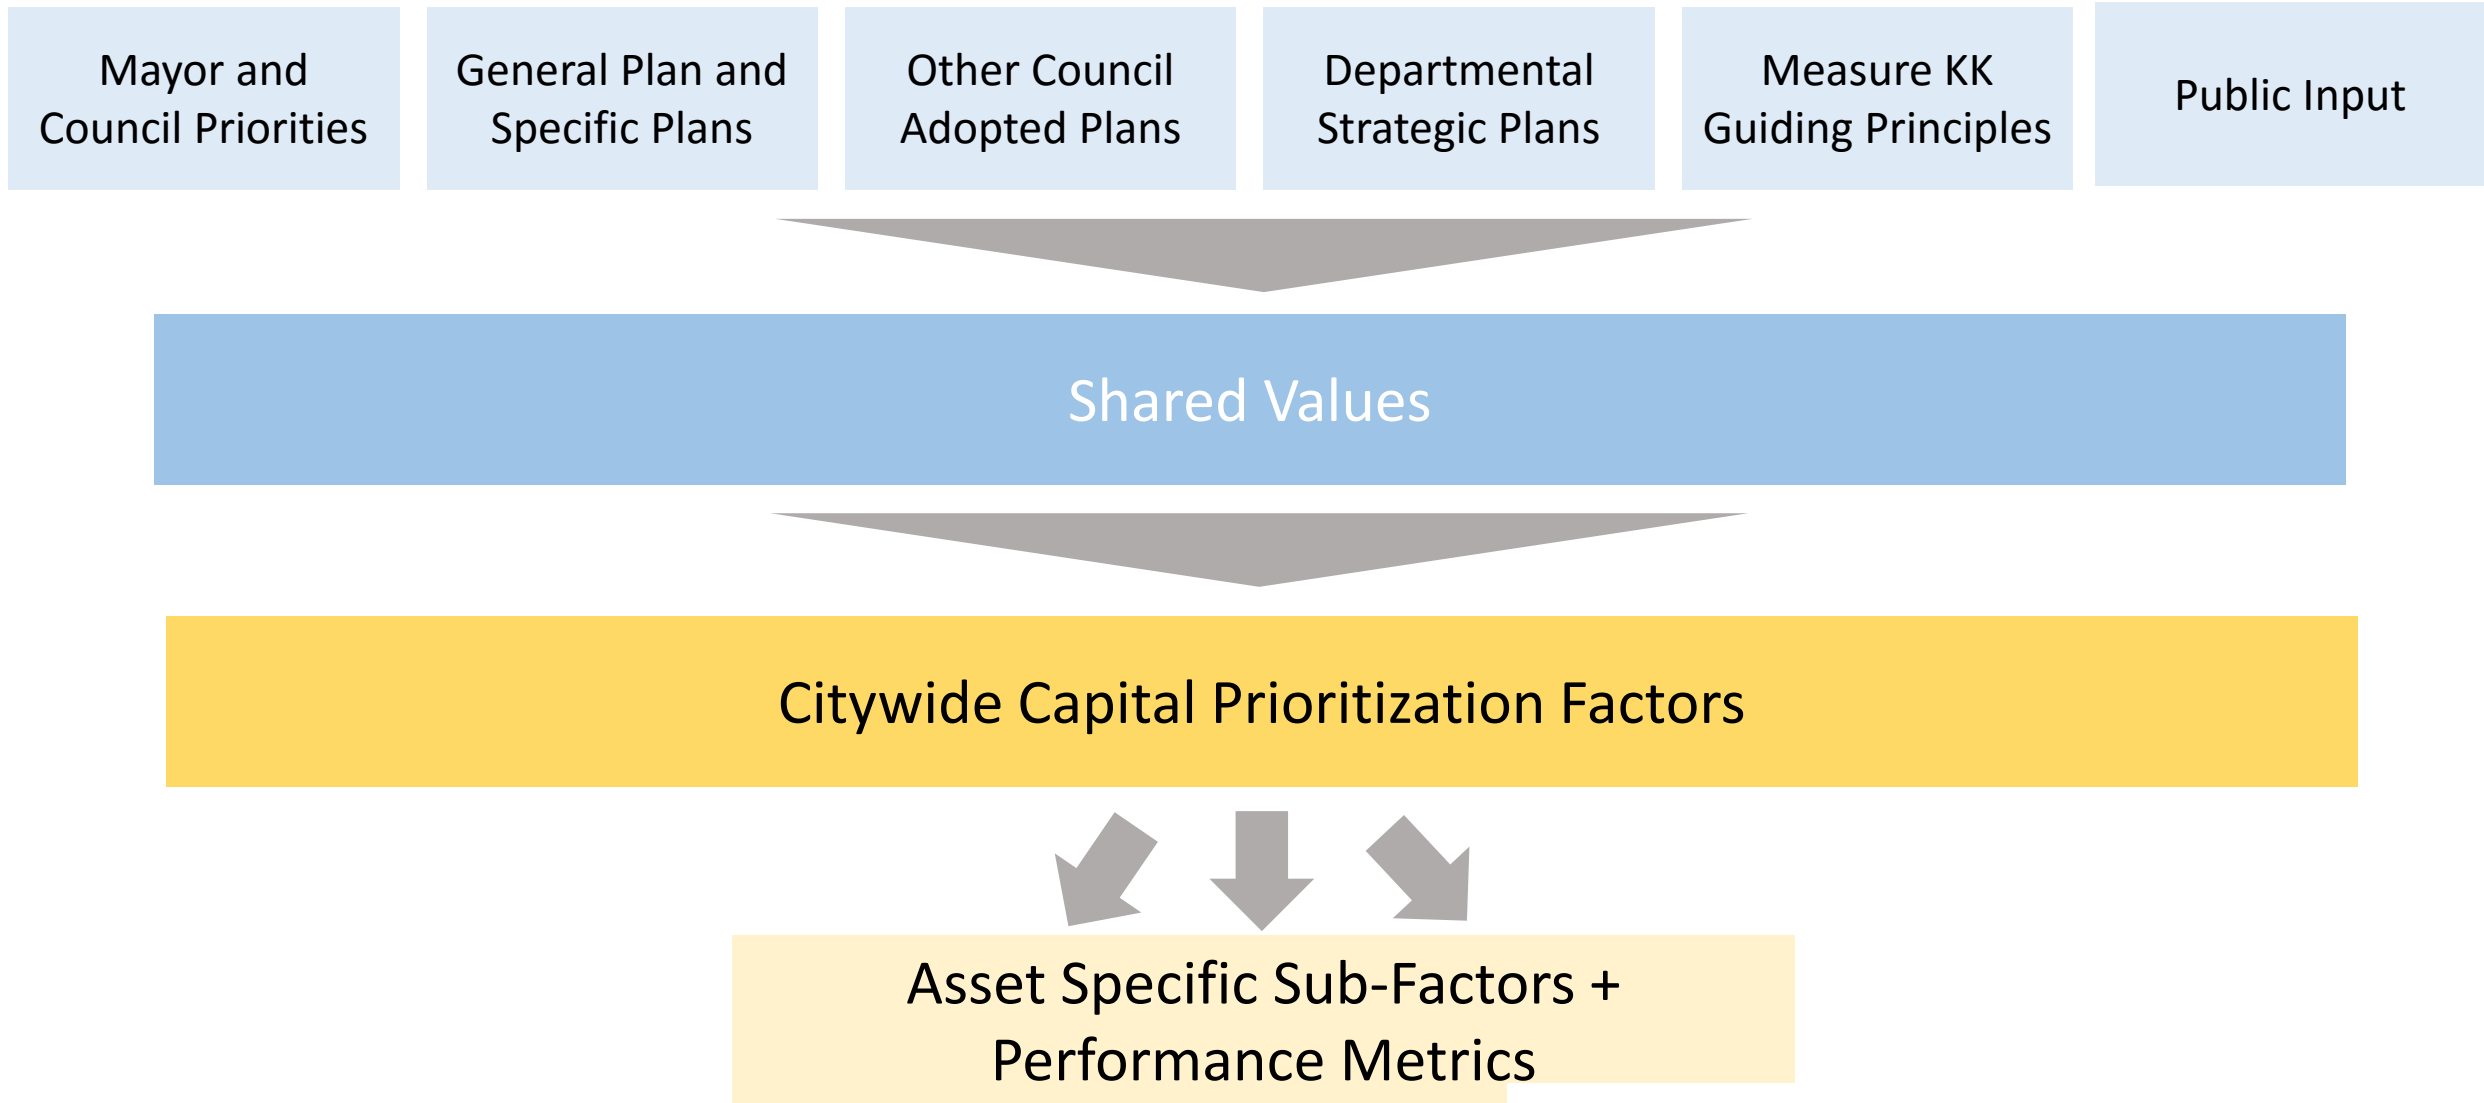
Mayor and Council Priorities

General Plan and Specific Plans

Other Council Adopted Plans

Departmental Strategic Plans

Measure KK Guiding Principles

Public Input

Shared Values

Citywide Capital Prioritization Factors

Asset Specific Sub-Factors + Performance Metrics